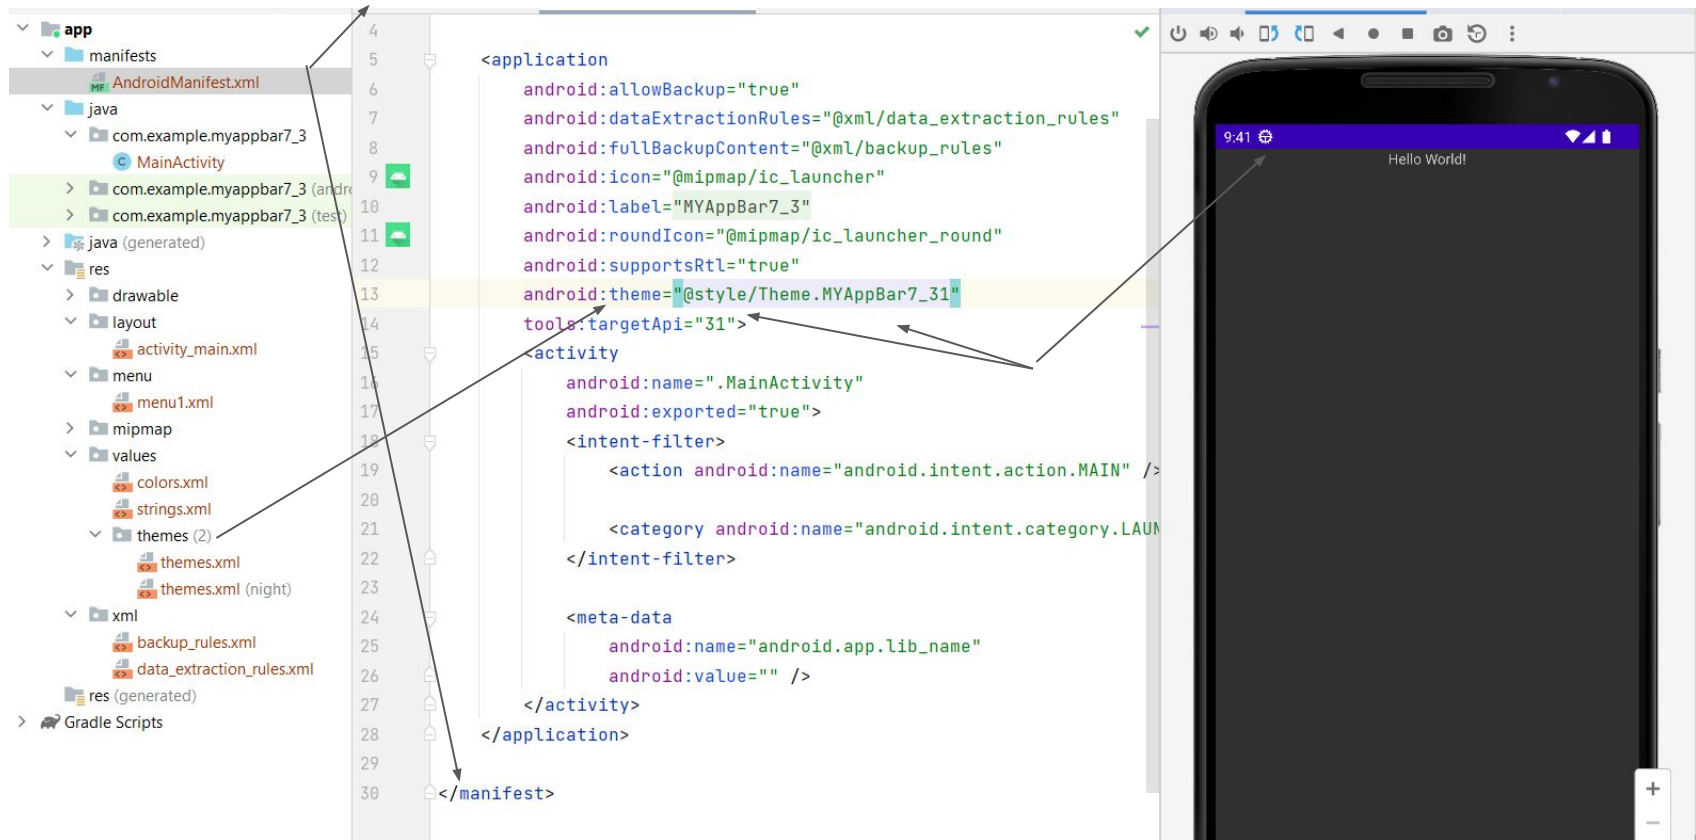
app
manifests
AndroidManifest.xml
java
com.example.myappbar7_3
MainActivity
com.example.myappbar7_3 (andr
com.example.myappbar7_3 (test)
java (generated)
res
drawable
layout
activity_main.xml
menu
menu1.xml
mipmap
values
colors.xml
strings.xml
themes (2)
themes.xml
themes.xml (night)
xml
backup_rules.xml
data_extraction_rules.xml
res (generated)
Gradle Scripts

4
5 <application
6 android:allowBackup="true"
7 android:dataExtractionRules="@xml/data_extraction_rules"
8 android:fullBackupContent="@xml/backup_rules"
9 android:icon="@mipmap/ic_launcher"
10 android:label="MYAppBar7_3"
11 android:roundIcon="@mipmap/ic_launcher_round"
12 android:supportsRtl="true"
13 android:theme="@style/Theme.MYAppBar7_31"
14 tools:targetApi="31">
15 <activity
16 android:name=".MainActivity"
17 android:exported="true">
18 <intent-filter>
19 <action android:name="android.intent.action.MAIN" />
20
21 <category android:name="android.intent.category.LAUN
22 </intent-filter>
23
24 <meta-data
25 android:name="android.app.lib_name"
26 android:value="" />
27 </activity>
28 </application>
29
30 </manifest>

9:41
Hello World!